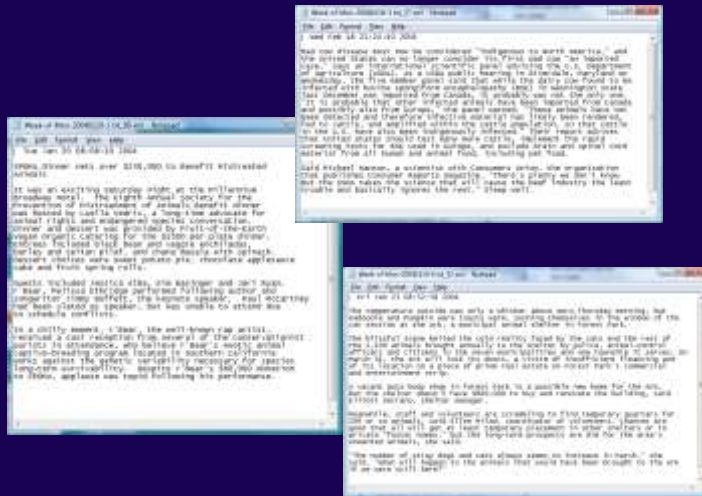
Week-of-Mon-20040126-1-st_49 - Notepad
File Edit Format View Help
Wed Feb 18 21:22:02 2004

Mad cow disease must now be considered "indigenous to North America," and the United States can no longer consider its first mad cow "an imported case," says an international scientific panel advising the U.S. Department of Agriculture [USDA]. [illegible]

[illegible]

Week-of-Mon-20040126-1-st_48 - Notepad
File Edit Format View Help
Tue Jan 13 04:04:19 2004

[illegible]

It was an exciting Saturday night at the Millennium Broadway Hotel. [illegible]

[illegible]

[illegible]

Week-of-Mon-20040126-1-st_37 - Notepad
File Edit Format View Help
Fri Jan 23 21:12:08 2004

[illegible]

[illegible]

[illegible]

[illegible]

"The number of stray dogs and cats always seems to increase in March," she said. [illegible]